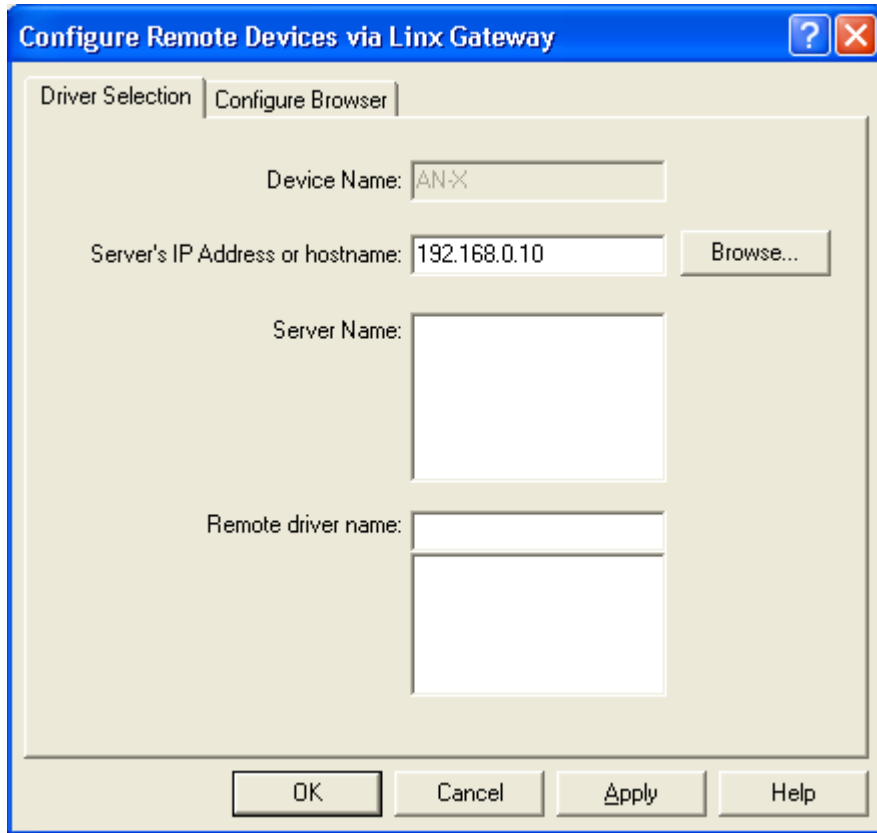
Configure Remote Devices via Linx Gateway

?

Driver Selection

Configure Browser

Device Name: AN-X

Server's IP Address or hostname: 192.168.0.10

Browse...

Server Name:

Remote driver name:

OK

Cancel

Apply

Help